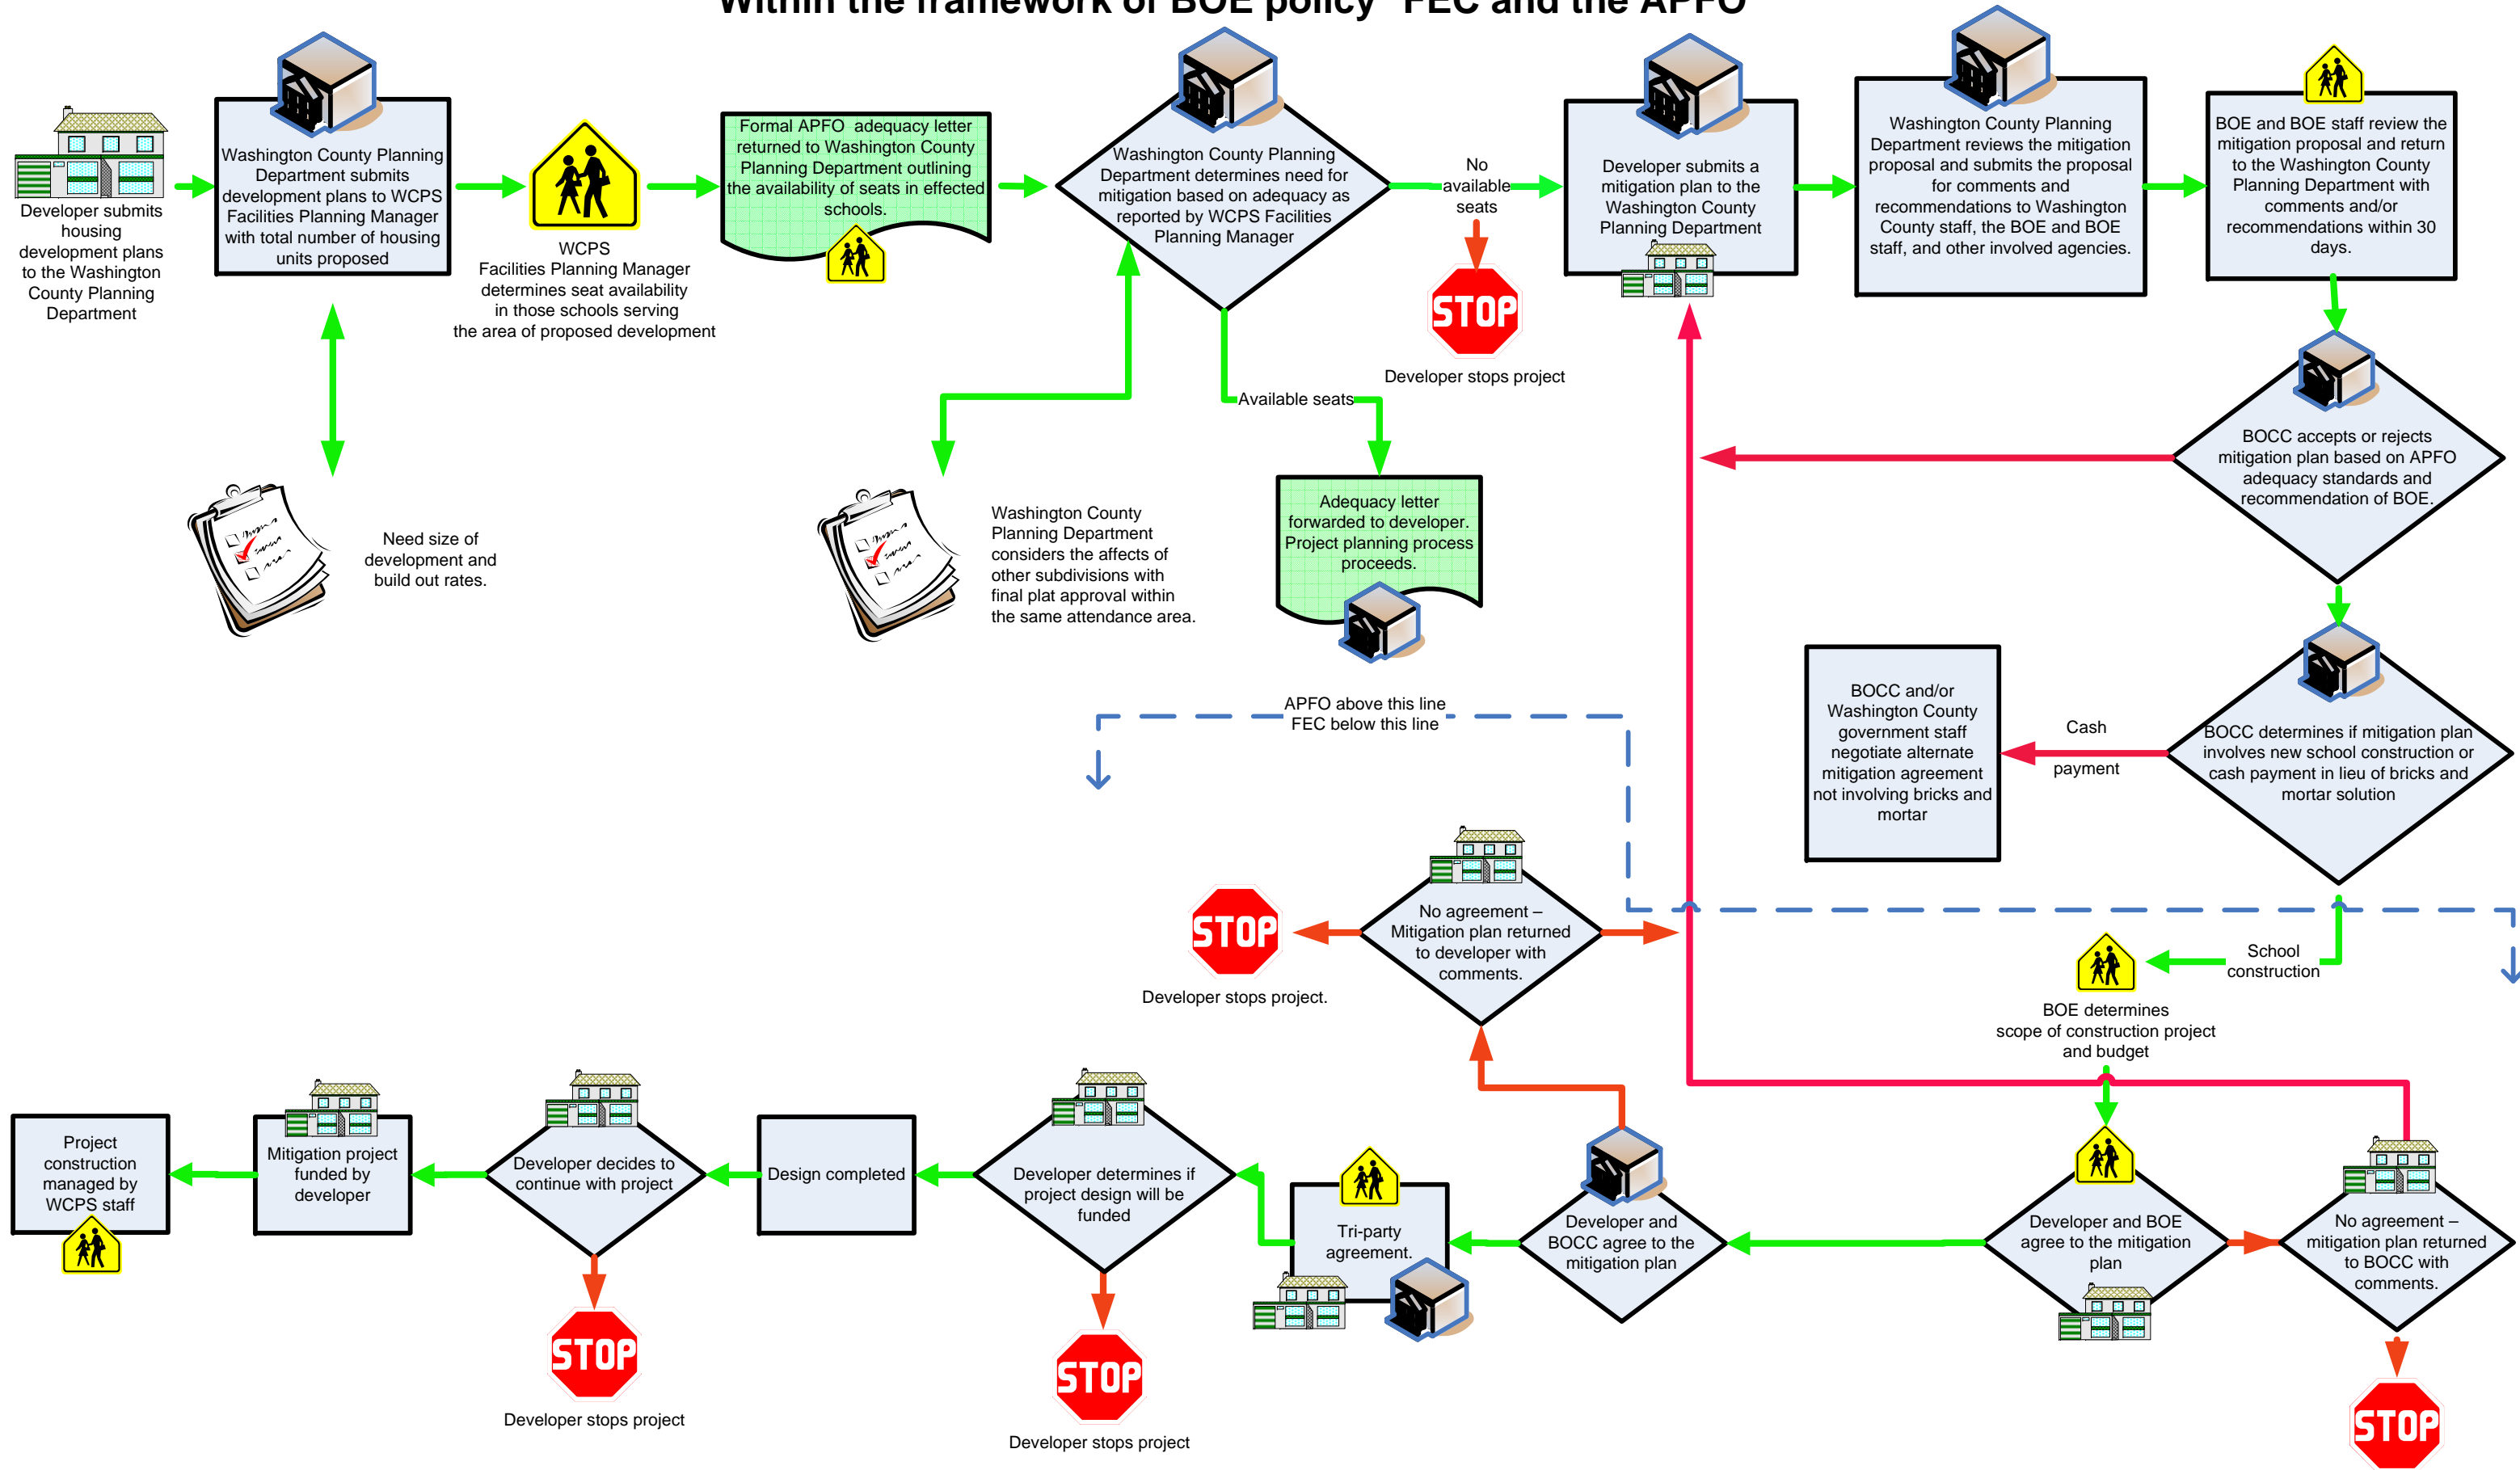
Within the framework of BOE policy FEC and the APFO

Developer submits housing development plans to the Washington County Planning Department

Washington County Planning Department submits development plans to WCPS Facilities Planning Manager with total number of housing units proposed

WCPS Facilities Planning Manager determines seat availability in those schools serving the area of proposed development

Formal APFO adequacy letter returned to Washington County Planning Department outlining the availability of seats in effected schools.

Washington County Planning Department determines need for mitigation based on adequacy as reported by WCPS Facilities Planning Manager

No available seats

STOP

Developer stops project

Developer submits a mitigation plan to the Washington County Planning Department

Washington County Planning Department reviews the mitigation proposal and submits the proposal for comments and recommendations to Washington County staff, the BOE and BOE staff, and other involved agencies.

BOE and BOE staff review the mitigation proposal and return to the Washington County Planning Department with comments and/or recommendations within 30 days.

Need size of development and build out rates.

Washington County Planning Department considers the affects of other subdivisions with final plat approval within the same attendance area.

Available seats

Adequacy letter forwarded to developer. Project planning process proceeds.

BOCC accepts or rejects mitigation plan based on APFO adequacy standards and recommendation of BOE.

APFO above this line
FEC below this line

BOCC and/or Washington County government staff negotiate alternate mitigation agreement not involving bricks and mortar

Cash

payment

BOCC determines if mitigation plan involves new school construction or cash payment in lieu of bricks and mortar solution

STOP

Developer stops project.

No agreement – Mitigation plan returned to developer with comments.

School construction

BOE determines scope of construction project and budget

Project construction managed by WCPS staff

Mitigation project funded by developer

Developer decides to continue with project

Design completed

Developer determines if project design will be funded

Tri-party agreement.

Developer and BOCC agree to the mitigation plan

Developer and BOE agree to the mitigation plan

No agreement – mitigation plan returned to BOCC with comments.

STOP

Developer stops project

STOP

Developer stops project

STOP